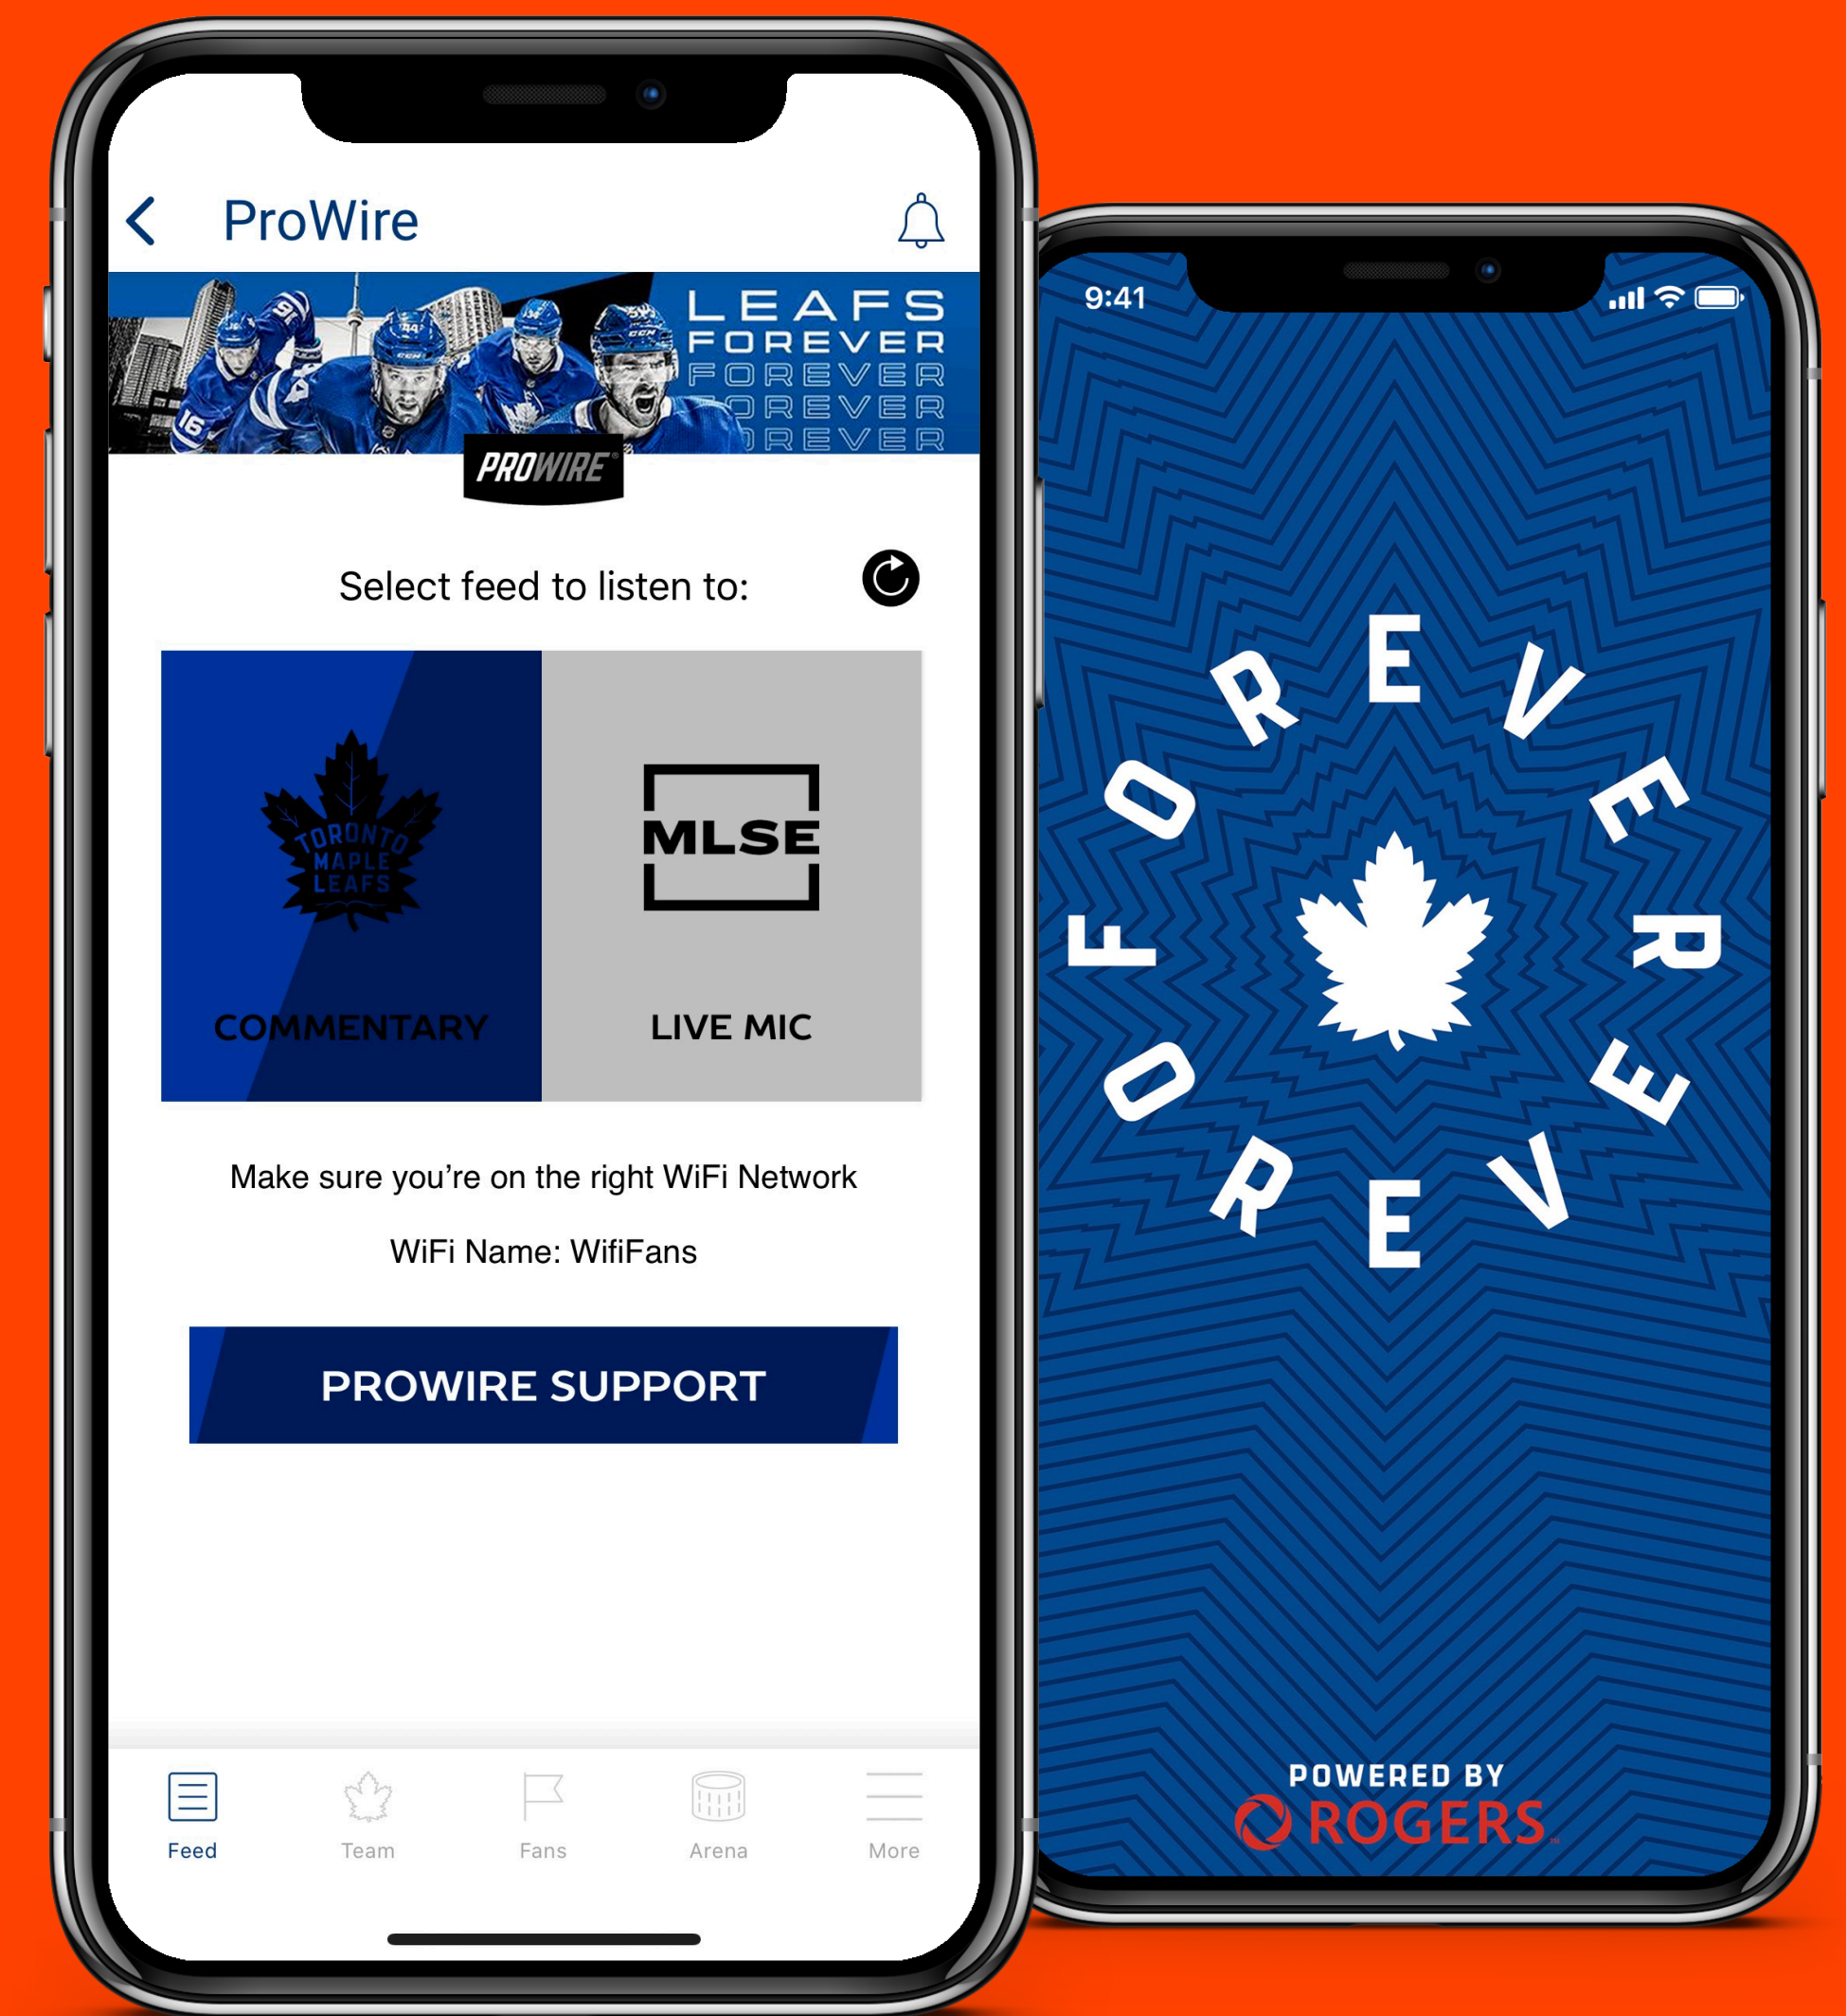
ProWire

LEAFS FOREVER FOREVER FOREVER FOREVER

PROWIRE

Select feed to listen to:

TORONTO MAPLE LEAFS

COMMENTARY

MLSE

LIVE MIC

Make sure you're on the right WiFi Network

WiFi Name: WifiFans

PROWIRE SUPPORT

Feed Team Fans Arena More

9:41

FOREVER FOREVER

POWERED BY
ROGERS